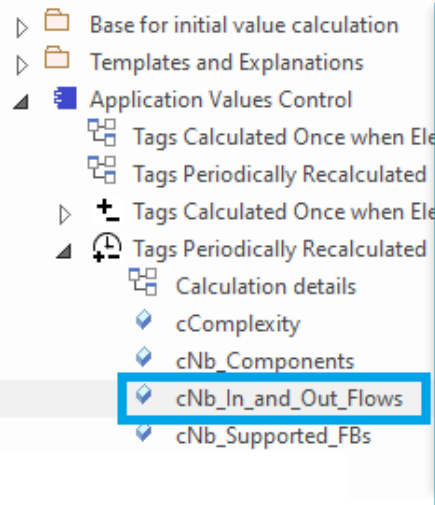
Base for initial value calculation
Templates and Explanations
Application Values Control
Tags Calculated Once when Ele
Tags Periodically Recalculated
Tags Calculated Once when Ele
Tags Periodically Recalculated
Calculation details
cComplexity
cNb_Components
cNb_In_and_Out_Flows
cNb_Supported_FBs